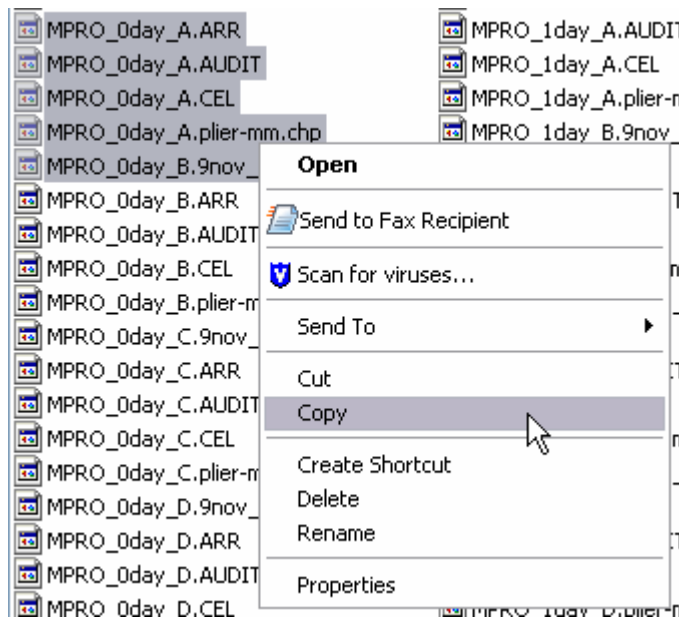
MPRO_0day_A.ARR
MPRO_0day_A.AUDIT
MPRO_0day_A.CEL
MPRO_0day_A.plier-mm.chp
MPRO_0day_B.9nov_
MPRO_0day_B.ARR
MPRO_0day_B.AUDIT
MPRO_0day_B.CEL
MPRO_0day_B.plier-m
MPRO_0day_C.9nov_
MPRO_0day_C.ARR
MPRO_0day_C.AUDIT
MPRO_0day_C.CEL
MPRO_0day_C.plier-m
MPRO_0day_D.9nov_
MPRO_0day_D.ARR
MPRO_0day_D.AUDIT
MPRO_0day_D.CEL

MPRO_1day_A.AUDIT
MPRO_1day_A.CEL
MPRO_1day_A.plier-m
MPRO_1day_B.9nov_
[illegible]

Open
Send to Fax Recipient
Scan for viruses...
Send To
Cut
Copy
Create Shortcut
Delete
Rename
Properties